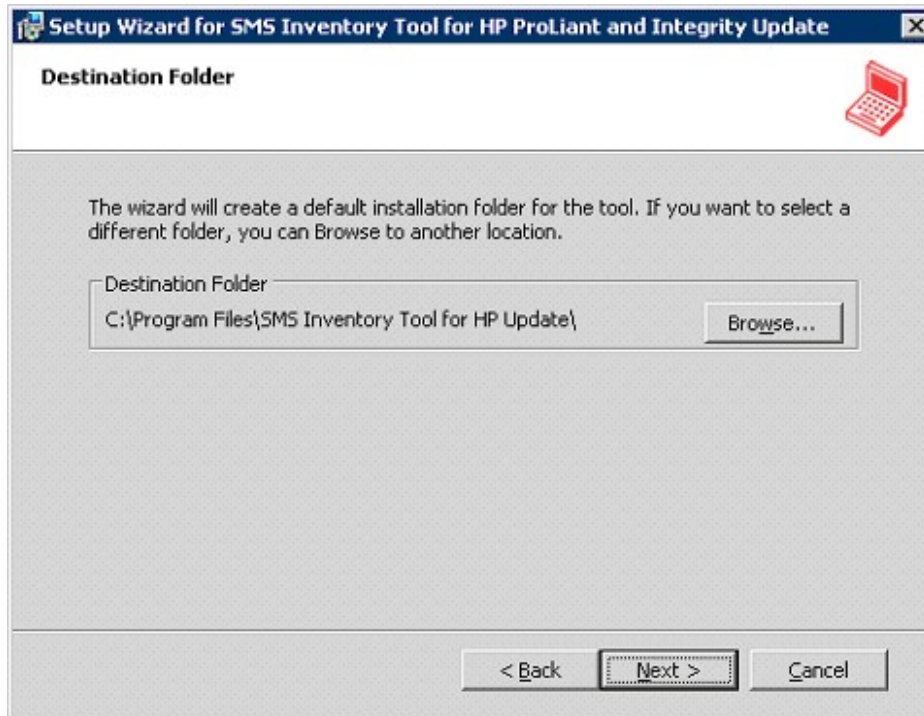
Setup Wizard for SMS Inventory Tool for HP ProLiant and Integrity Update

Destination Folder

The wizard will create a default installation folder for the tool. If you want to select a different folder, you can Browse to another location.

Destination Folder

C:\Program Files\SMS Inventory Tool for HP Update\

Browse...

< Back

Next >

Cancel